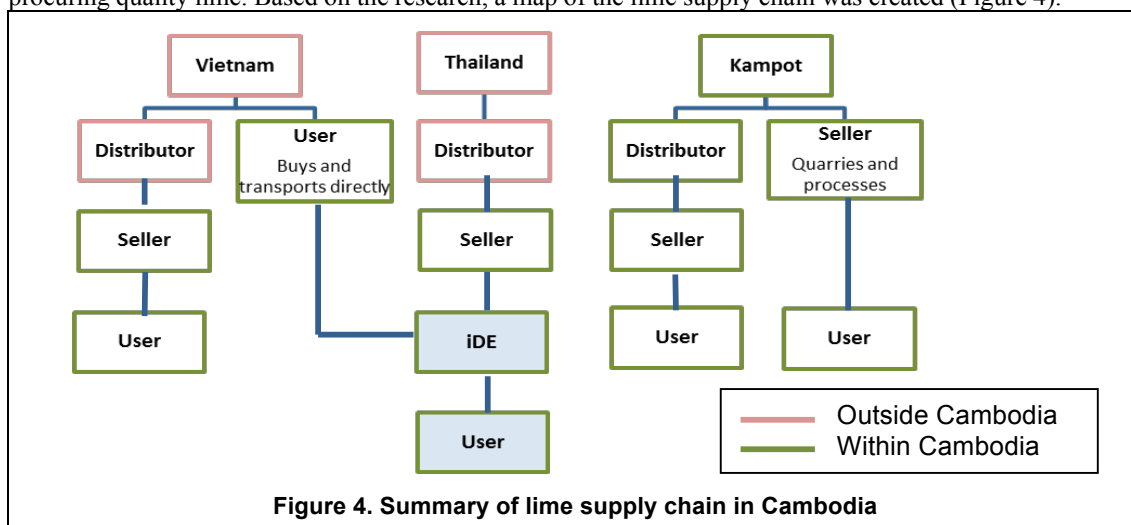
procuring quality lime. Based on the research, a map of the lime supply chain was created (Figure 4).

Vietnam

Distributor

User
Buys and transports directly

Seller

User

Thailand

Distributor

Seller

iDE

User

Kampot

Distributor

Seller
Quarries and processes

Seller

User

User

Outside Cambodia
Within Cambodia

Figure 4. Summary of lime supply chain in Cambodia